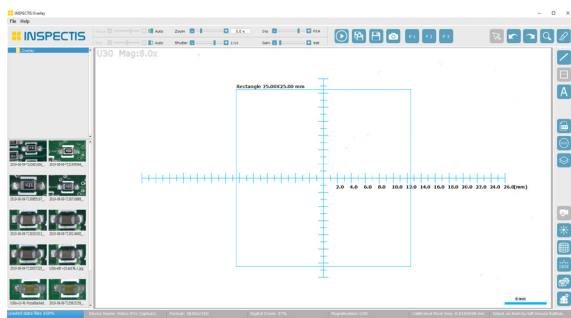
INSPECTIS Overlay

File Help

INSPECTIS

Auto Zoom 1.0 x Iris Fit

Auto Shutter 1/12 Gain Init

F1 F2 F3

Overlay

U30 Mag:8.0x

Rectangle 25.00X25.00 mm

2.0 4.0 6.0 8.0 10.0 12.0 14.0 16.0 18.0 20.0 22.0 24.0 26.0(mm)

5 mm

Loaded data files 100%